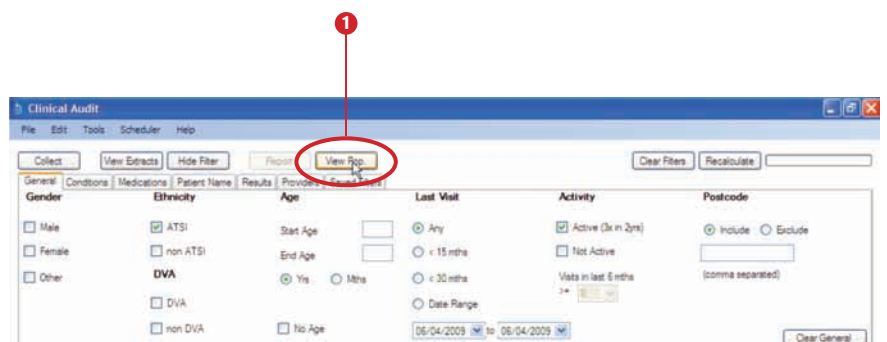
1

Clinical Audit

File Edit Tools Scheduler Help

Collect View Extracts Hide Filter Report View Pop. Clear Filters Recalculate

General Conditions Medications Patient Name Results Providers Saved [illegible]

Gender
Male
Female
Other

Ethnicity
ATSI
non ATSI
DVA
DVA
non DVA

Age
Start Age
End Age
Yrs Mths
No Age

Last Visit
Any
< 15 mths
< 30 mths
Date Range
06/04/2009 to 06/04/2009

Activity
Active (3x in 2yrs)
Not Active
Visits in last 6 mths
>= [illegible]

Postcode
Include Exclude
(comma separated)

Clear General